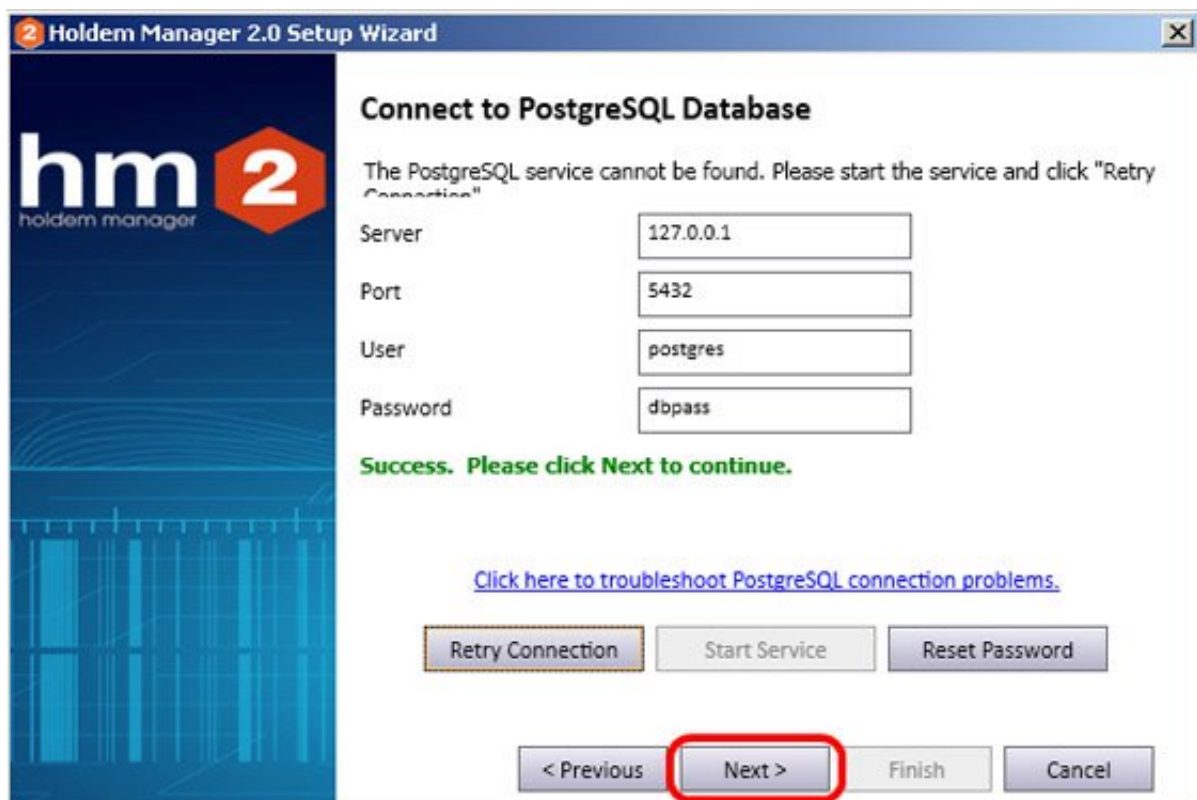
2 Holdem Manager 2.0 Setup Wizard

×

hm 2
holdem manager

Connect to PostgreSQL Database

The PostgreSQL service cannot be found. Please start the service and click "Retry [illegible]

Server 127.0.0.1

Port 5432

User postgres

Password dbpass

Success. Please click Next to continue.

Click here to troubleshoot PostgreSQL connection problems.

Retry Connection

Start Service

Reset Password

< Previous

Next >

Finish

Cancel